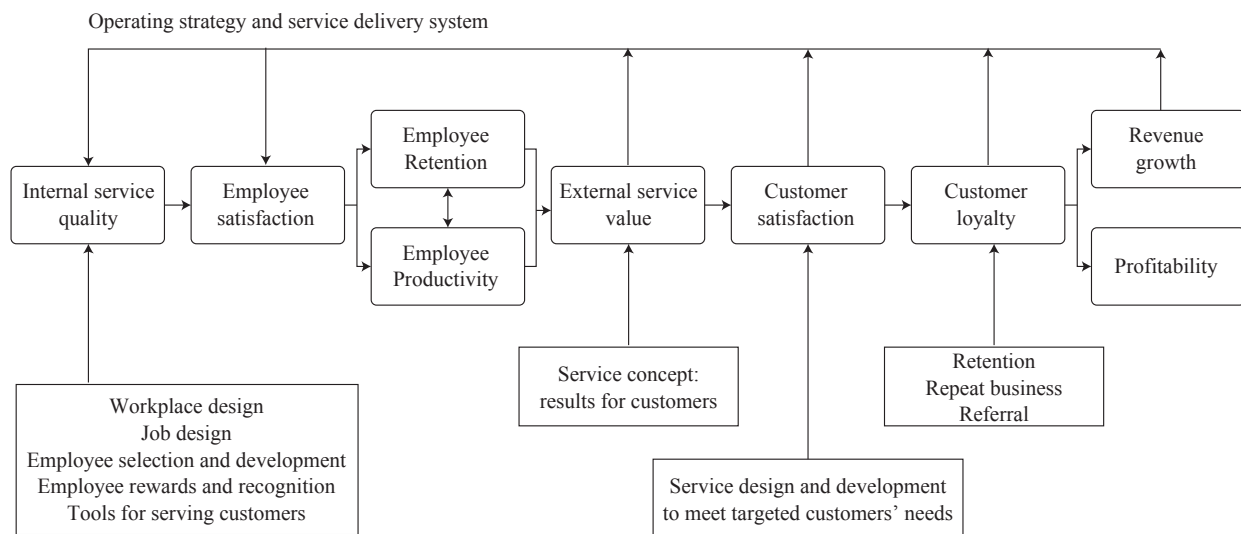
Operating strategy and service delivery system

Internal service quality

Employee satisfaction

Employee Retention

Employee Productivity

External service value

Customer satisfaction

Customer loyalty

Revenue growth

Profitability

Service concept: results for customers

Retention
Repeat business
Referral

Workplace design
Job design
Employee selection and development
Employee rewards and recognition
Tools for serving customers

Service design and development to meet targeted customers' needs